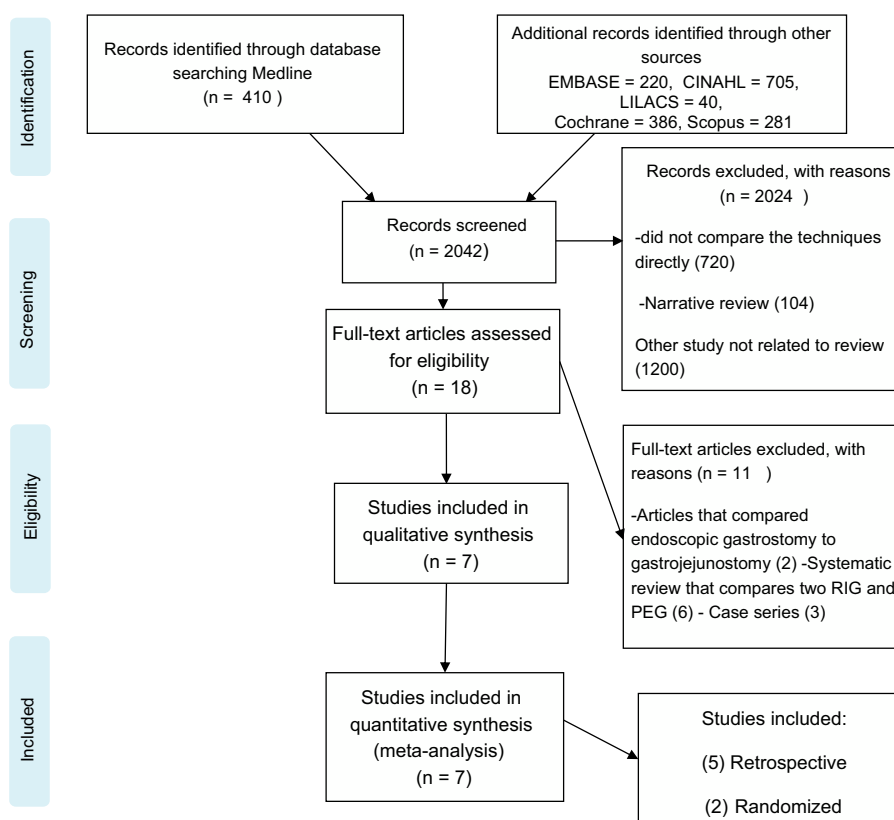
Identification

Records identified through database searching Medline
(n = 410 )

Additional records identified through other sources
EMBASE = 220, CINAHL = 705, LILACS = 40, Cochrane = 386, Scopus = 281

Screening

Records screened
(n = 2042)

Records excluded, with reasons
(n = 2024 )

-did not compare the techniques directly (720)

-Narrative review (104)

Other study not related to review (1200)

Full-text articles assessed for eligibility
(n = 18)

Eligibility

Full-text articles excluded, with reasons (n = 11 )

-Articles that compared endoscopic gastrostomy to gastrojejunostomy (2) -Systematic review that compares two RIG and PEG (6) - Case series (3)

Studies included in qualitative synthesis
(n = 7)

Included

Studies included in quantitative synthesis (meta-analysis)
(n = 7)

Studies included:

(5) Retrospective

(2) Randomized